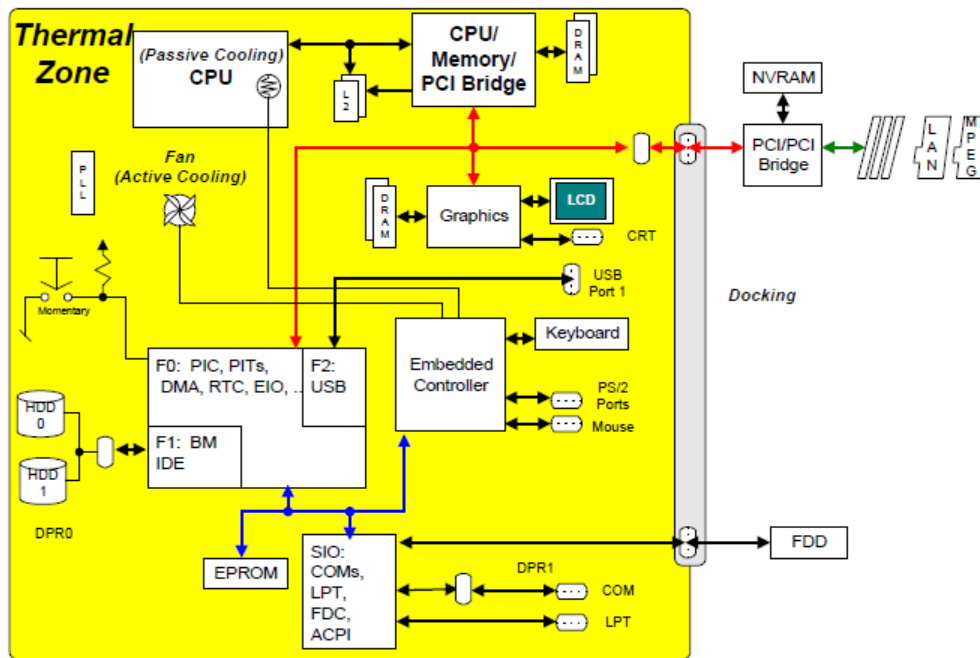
Thermal Zone

(Passive Cooling)
CPU

L2

CPU/
Memory/
PCI Bridge

DRAM

NVRAM

PCI/PCI Bridge

LAN

MPEG

PLL

Fan
(Active Cooling)

DRAM

Graphics

LCD

CRT

USB
Port 1

Docking

Momentary

F0: PIC, PITs, DMA, RTC, EIO, ..

F2: USB

Embedded Controller

Keyboard

PS/2
Ports

Mouse

HDD 0

HDD 1

F1: BM IDE

DPR0

EPROM

SIO: COMs, LPT, FDC, ACPI

FDD

DPR1

COM

LPT